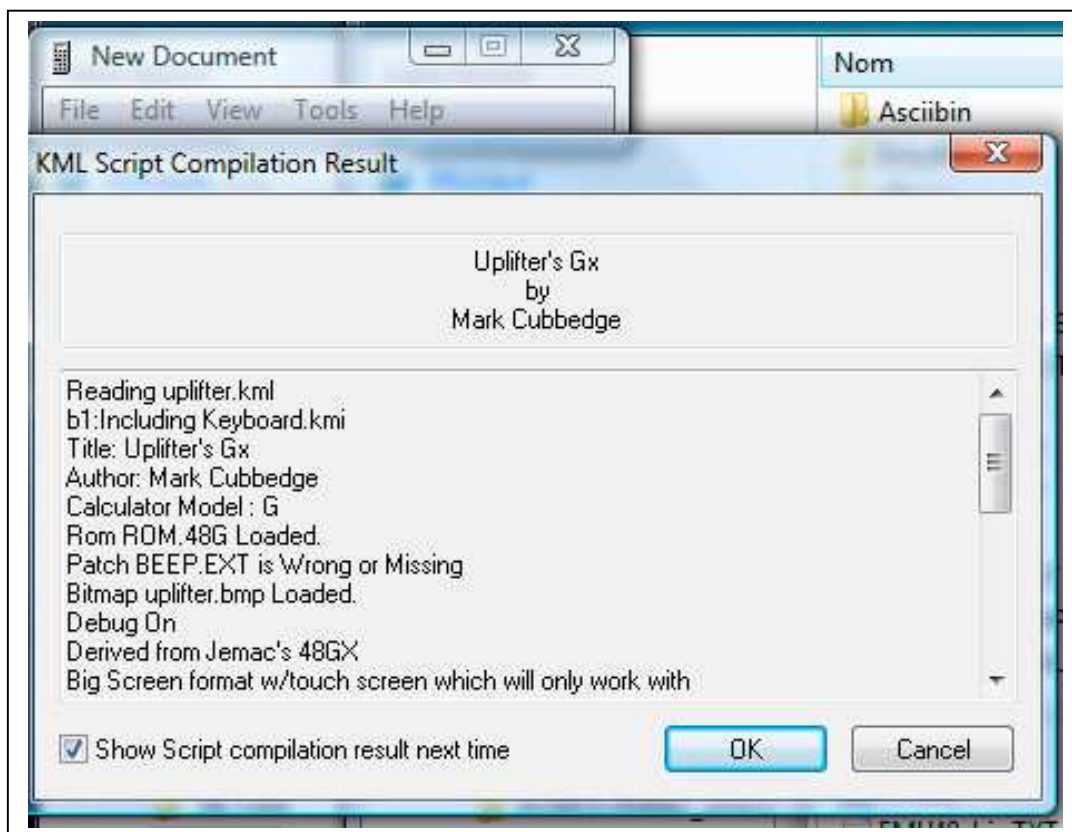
New Document

File Edit View Tools Help

Nom

Asciibin

KML Script Compilation Result

Uplifter's Gx
by
Mark Cubbedge

Reading uplifter.kml
b1:Including Keyboard.kmi
Title: Uplifter's Gx
Author: Mark Cubbedge
Calculator Model : G
Rom ROM.48G Loaded.
Patch BEEP.EXT is Wrong or Missing
Bitmap uplifter.bmp Loaded.
Debug On
Derived from Jemac's 48GX
Big Screen format w/touch screen which will only work with

Show Script compilation result next time

OK

Cancel